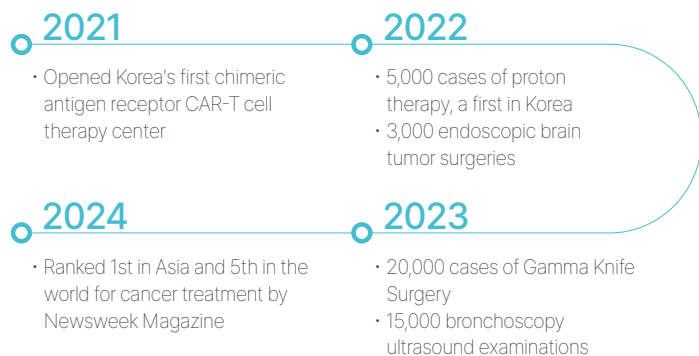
2021

・Opened Korea's first chimeric antigen receptor CAR-T cell therapy center

2022

・5,000 cases of proton therapy, a first in Korea
・3,000 endoscopic brain tumor surgeries

2024

・Ranked 1st in Asia and 5th in the world for cancer treatment by Newsweek Magazine

2023

・20,000 cases of Gamma Knife Surgery
・15,000 bronchoscopy ultrasound examinations